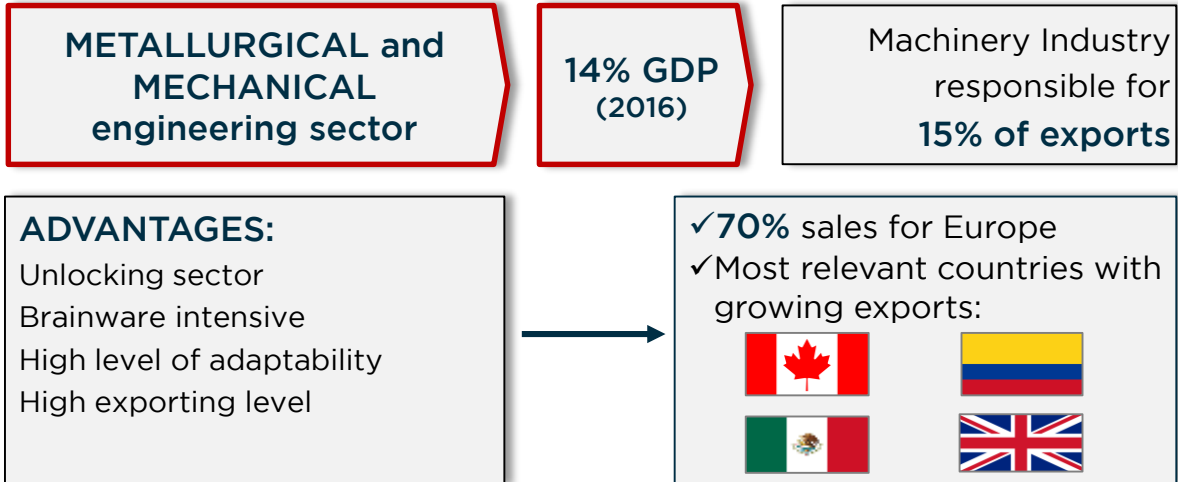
METALLURGICAL and MECHANICAL engineering sector

14% GDP
(2016)

Machinery Industry responsible for
15% of exports

ADVANTAGES:
Unlocking sector
Brainware intensive
High level of adaptability
High exporting level

✓70% sales for Europe
✓Most relevant countries with growing exports: